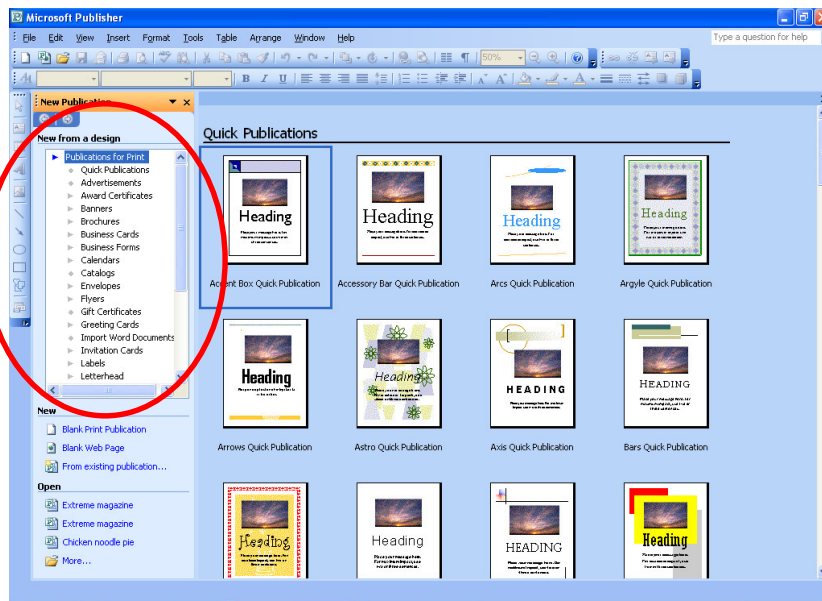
Microsoft Publisher

File Edit View Insert Format Tools Table Arrange Window Help

Type a question for help

50%

New Publication

New from a design

Publications for Print
Quick Publications
Advertisements
Award Certificates
Banners
Brochures
Business Cards
Business Forms
Calendars
Catalogs
Envelopes
Flyers
Gift Certificates
Greeting Cards
Import Word Documents
Invitation Cards
Labels
Letterhead

New

Blank Print Publication
Blank Web Page
From existing publication...

Open

Extreme magazine
Extreme magazine
Chicken noodle pie
More...

Quick Publications

Heading

Accent Box Quick Publication

Heading

Accessory Bar Quick Publication

Heading

Arcs Quick Publication

Heading

Argyle Quick Publication

Heading

Arrows Quick Publication

Heading

Astro Quick Publication

HEADING

Axis Quick Publication

HEADING

Bars Quick Publication

Heading

Heading

HEADING

Heading